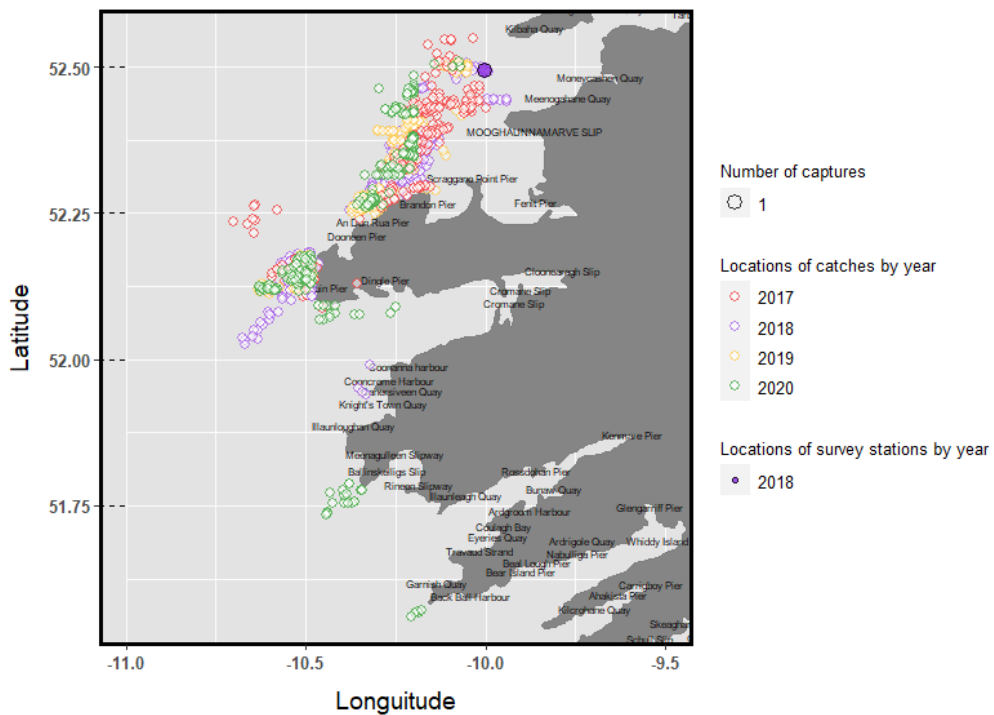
Kilbaha Quay
Moneycashen Quay
Meenoghane Quay
MOOGHAUNNAMARVE SLIP
Scraggane Point Pier
Brandon Pier
Fenit Pier
An Dun Rua Pier
Dooneen Pier
Dingle Pier
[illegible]uin Pier
Cloonsheagh Slip
Cromane Slip
Cromane Slip
Coonanna harbour
Cooncrome Harbour
Cahersiveen Quay
Knight's Town Quay
Illaunloughan Quay
Kenmare Pier
Moorgulleen Slipway
Ballinskelligs Slip
Rineen Slipway
Rossdohan Pier
Illaunleagh Quay
Bunaw Quay
Glengarriff Pier
Ardgroom Harbour
Coulagh Bay
Eyeries Quay
Ardrigole Quay
Whiddy Island
Travaud Strand
Naboilligs Pier
Beal Lough Pier
Bear Island Pier
Garnish Quay
Black Ball Harbour
Carrigboy Pier
Ahakista Pier
Kilcrohane Quay
Skeagh
Schull
52.50
52.25
52.00
51.75
Latitude
-11.0
-10.5
-10.0
-9.5
Longuitude
Number of captures
1
Locations of catches by year
2017
2018
2019
2020
Locations of survey stations by year
2018